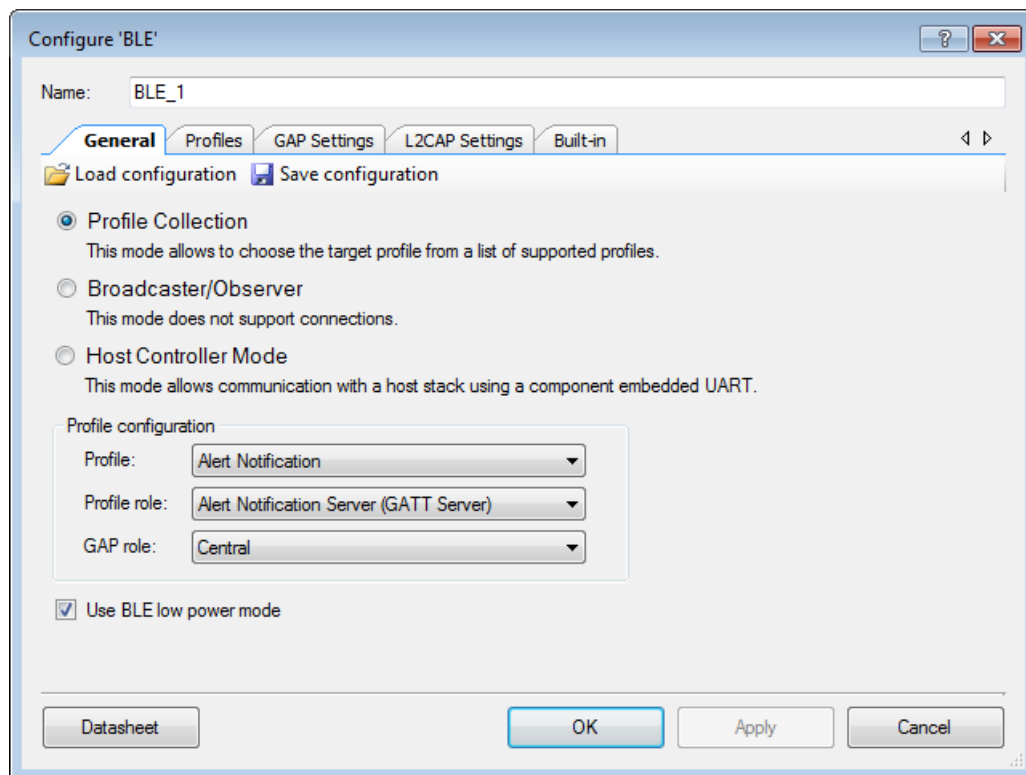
Configure 'BLE'

?

Name: BLE_1

General | Profiles | GAP Settings | L2CAP Settings | Built-in

Load configuration Save configuration

Profile Collection
This mode allows to choose the target profile from a list of supported profiles.

Broadcaster/Observer
This mode does not support connections.

Host Controller Mode
This mode allows communication with a host stack using a component embedded UART.

Profile configuration
Profile: Alert Notification
Profile role: Alert Notification Server (GATT Server)
GAP role: Central

Use BLE low power mode

Datasheet OK Apply Cancel